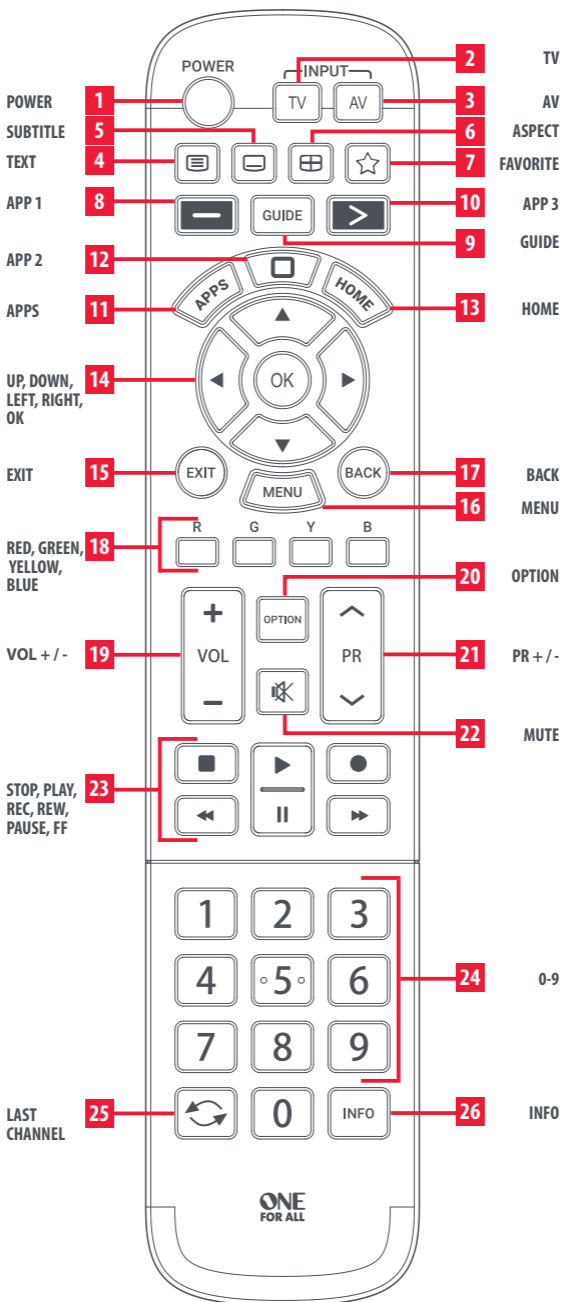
POWER
INPUT
TV
AV
2 TV
POWER 1
3 AV
SUBTITLE 5
6 ASPECT
TEXT 4
7 FAVORITE
APP 1 8
GUIDE
10 APP 3
9 GUIDE
APP 2 12
APPS
HOME
APPS 11
13 HOME
UP, DOWN, LEFT, RIGHT, OK 14
OK
EXIT 15
EXIT
BACK
17 BACK
MENU
16 MENU
R G Y B
RED, GREEN, YELLOW, BLUE 18
20 OPTION
OPTION
+
VOL
−
PR
VOL + / - 19
21 PR + / -
22 MUTE
STOP, PLAY, REC, REW, PAUSE, FF 23
1 2 3
4 5 6
7 8 9
0
24 0-9
LAST CHANNEL 25
INFO
26 INFO
ONE FOR ALL